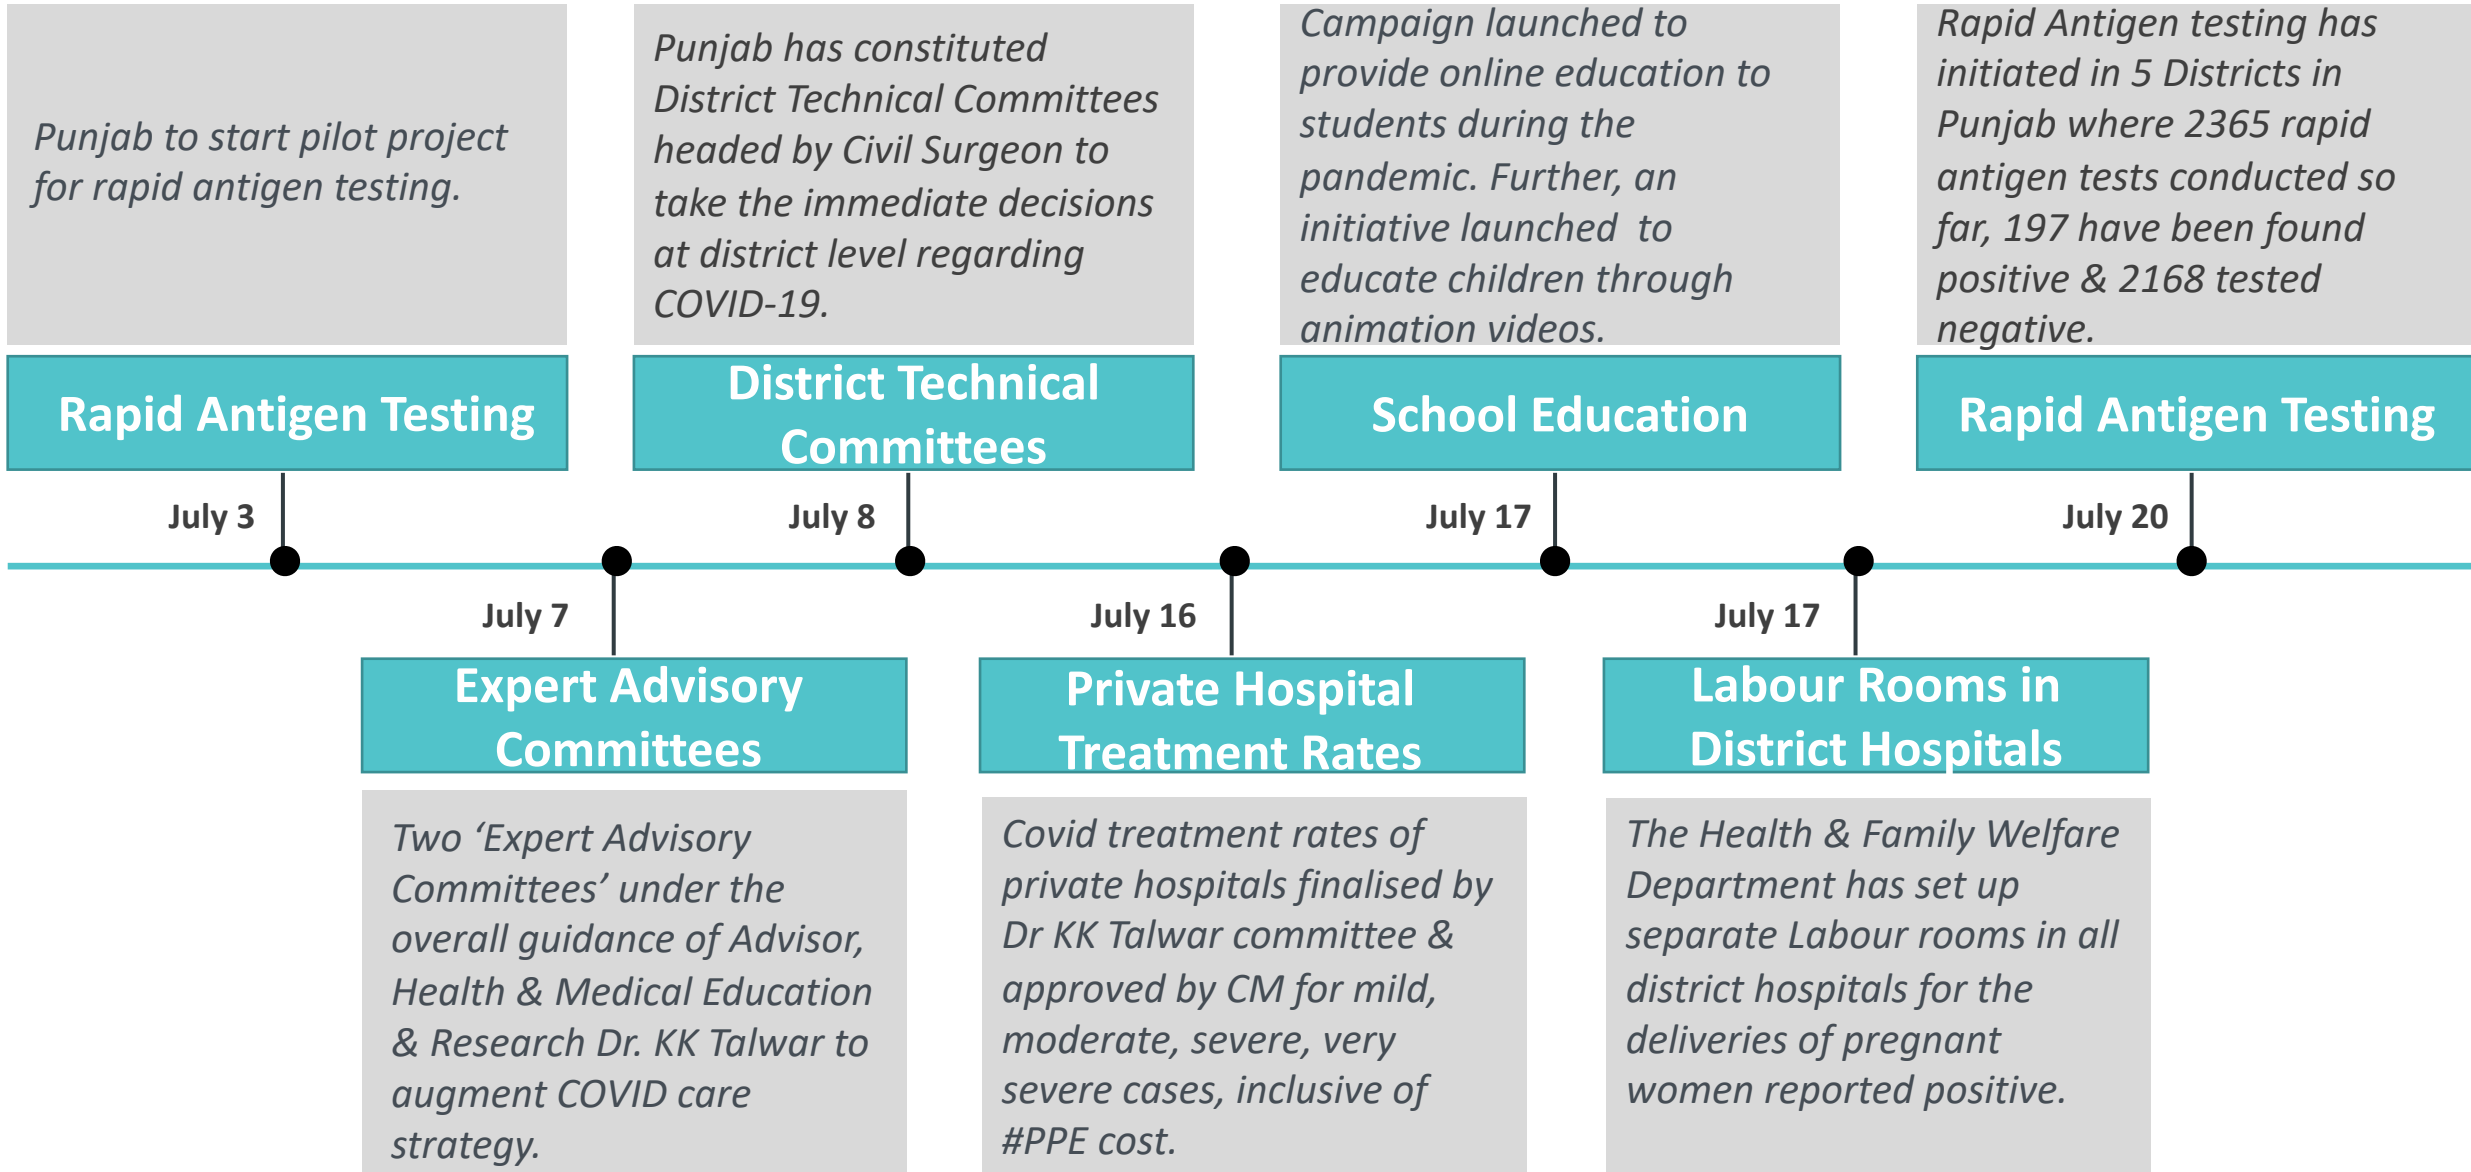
Punjab to start pilot project for rapid antigen testing.

Rapid Antigen Testing

July 3

Punjab has constituted District Technical Committees headed by Civil Surgeon to take the immediate decisions at district level regarding COVID-19.

District Technical Committees

July 8

Campaign launched to provide online education to students during the pandemic. Further, an initiative launched to educate children through animation videos.

School Education

July 17

Rapid Antigen testing has initiated in 5 Districts in Punjab where 2365 rapid antigen tests conducted so far, 197 have been found positive & 2168 tested negative.

Rapid Antigen Testing

July 20

July 7

Expert Advisory Committees

Two ‘Expert Advisory Committees’ under the overall guidance of Advisor, Health & Medical Education & Research Dr. KK Talwar to augment COVID care strategy.

July 16

Private Hospital Treatment Rates

Covid treatment rates of private hospitals finalised by Dr KK Talwar committee & approved by CM for mild, moderate, severe, very severe cases, inclusive of #PPE cost.

July 17

Labour Rooms in District Hospitals

The Health & Family Welfare Department has set up separate Labour rooms in all district hospitals for the deliveries of pregnant women reported positive.